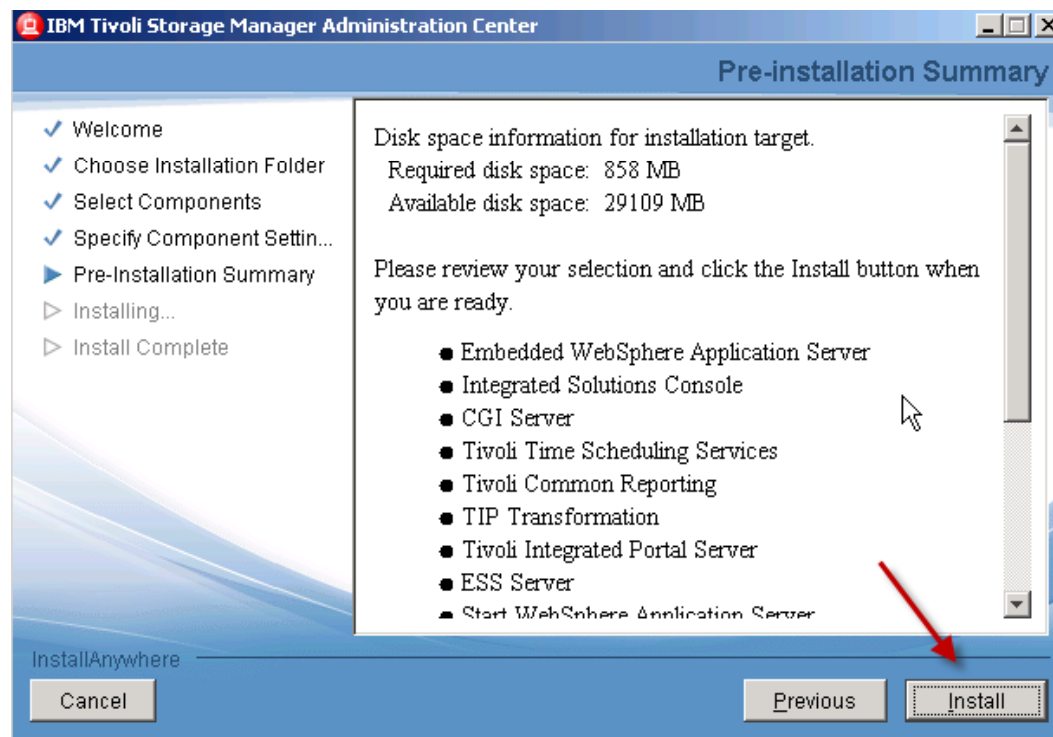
IBM Tivoli Storage Manager Administration Center

Pre-installation Summary

✓ Welcome
✓ Choose Installation Folder
✓ Select Components
✓ Specify Component Settin...
▶ Pre-Installation Summary
▷ Installing...
▷ Install Complete

Disk space information for installation target.
Required disk space: 858 MB
Available disk space: 29109 MB

Please review your selection and click the Install button when you are ready.

- Embedded WebSphere Application Server
- Integrated Solutions Console
- CGI Server
- Tivoli Time Scheduling Services
- Tivoli Common Reporting
- TIP Transformation
- Tivoli Integrated Portal Server
- ESS Server
- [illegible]

InstallAnywhere

Cancel

Previous

Install